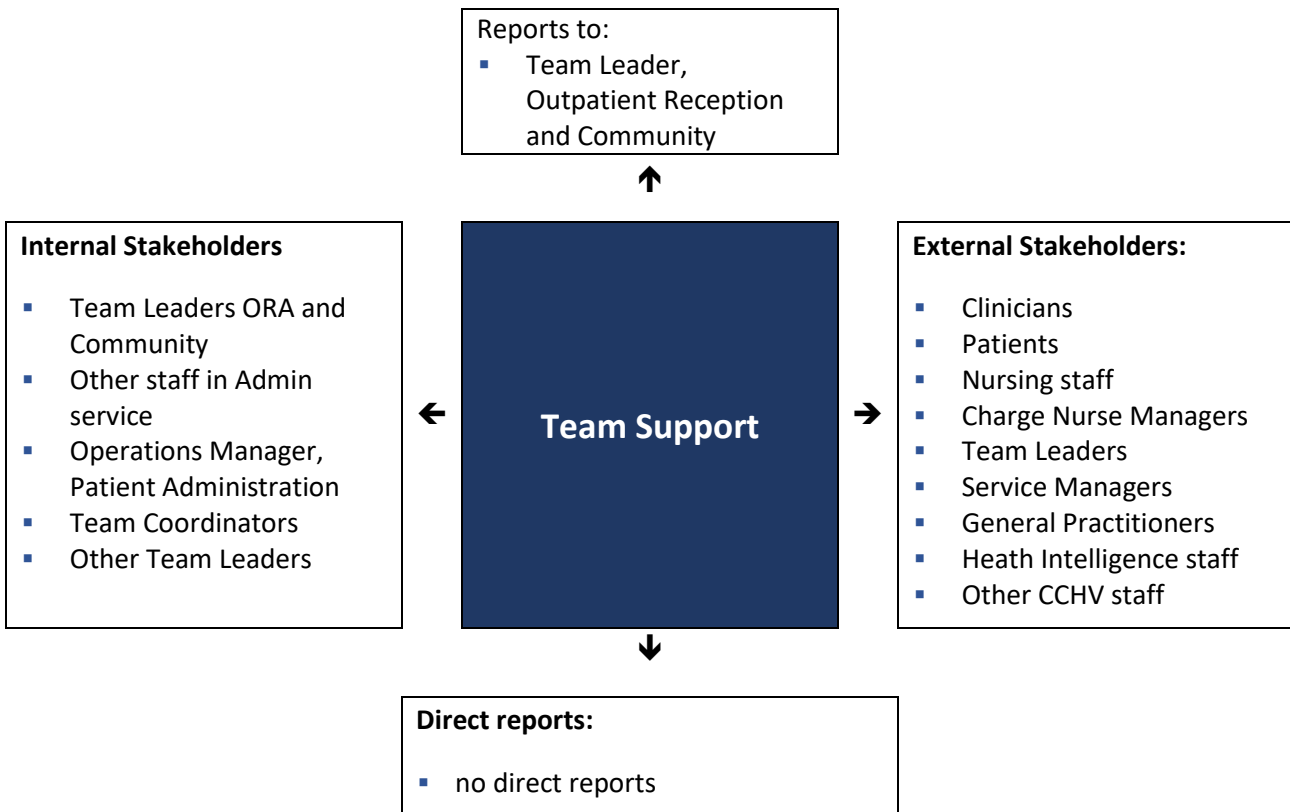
Reports to:
- Team Leader, Outpatient Reception and Community

Internal Stakeholders
- Team Leaders ORA and Community
- Other staff in Admin service
- Operations Manager, Patient Administration
- Team Coordinators
- Other Team Leaders

Team Support

External Stakeholders:
- Clinicians
- Patients
- Nursing staff
- Charge Nurse Managers
- Team Leaders
- Service Managers
- General Practitioners
- Heath Intelligence staff
- Other CCHV staff

Direct reports:
- no direct reports